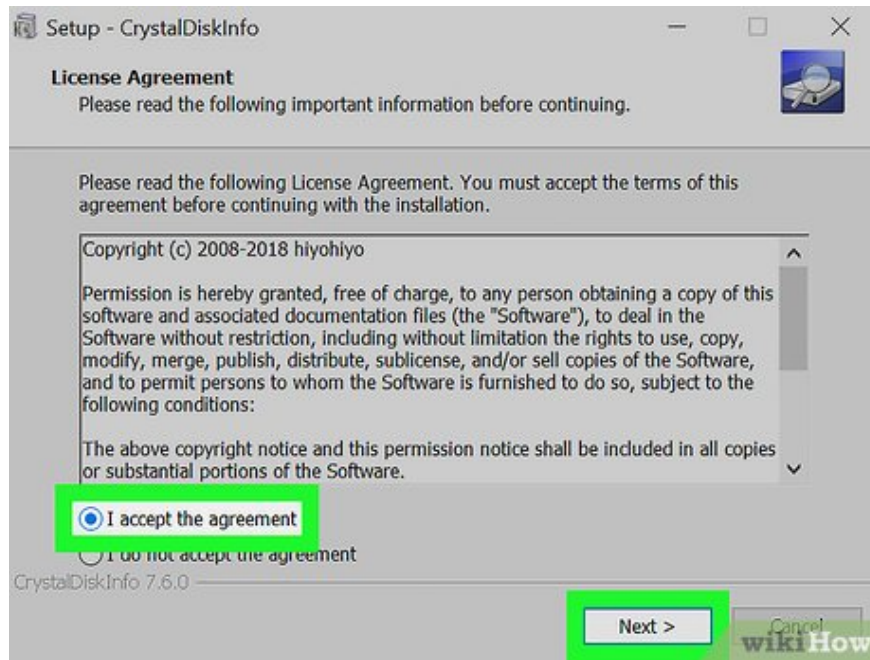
Setup - CrystalDiskInfo

License Agreement
Please read the following important information before continuing.

Please read the following License Agreement. You must accept the terms of this agreement before continuing with the installation.

Copyright (c) 2008-2018 hiyohiyo

Permission is hereby granted, free of charge, to any person obtaining a copy of this software and associated documentation files (the "Software"), to deal in the Software without restriction, including without limitation the rights to use, copy, modify, merge, publish, distribute, sublicense, and/or sell copies of the Software, and to permit persons to whom the Software is furnished to do so, subject to the following conditions:

The above copyright notice and this permission notice shall be included in all copies or substantial portions of the Software.

I accept the agreement

I do not accept the agreement

CrystalDiskInfo 7.6.0

Next >

Cancel

wikiHow